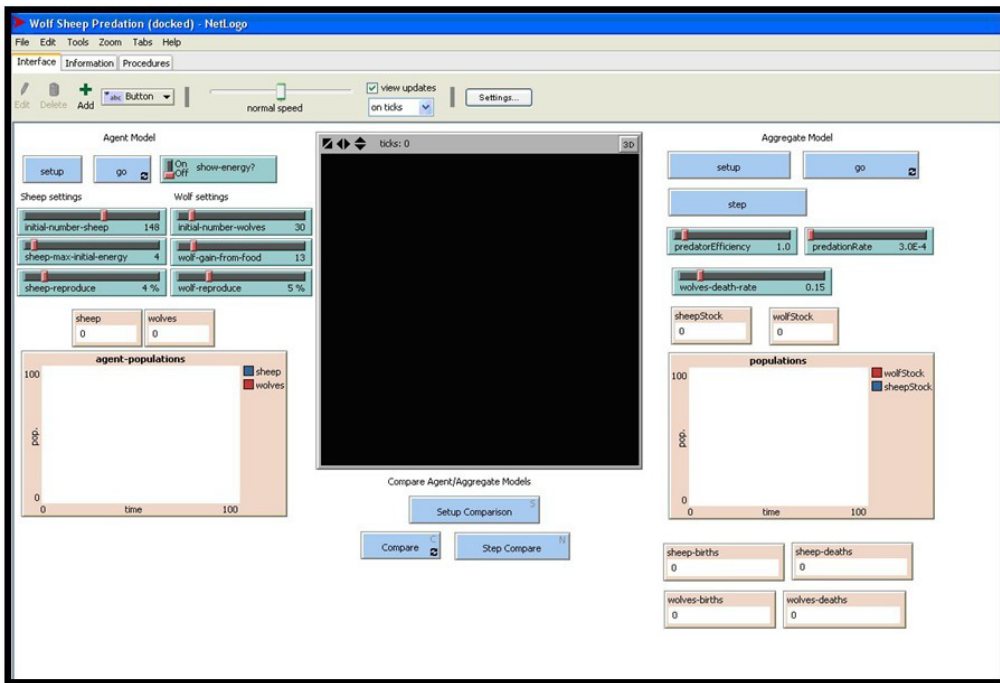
Wolf Sheep Predation (docked) - NetLogo

File Edit Tools Zoom Tabs Help

Interface Information Procedures

Edit Delete Add Button

normal speed

view updates

on ticks

Settings...

Agent Model

setup go

On Off show-energy?

Sheep settings

Wolf settings

initial-number-sheep 148

initial-number-wolves 30

sheep-max-initial-energy 4

wolf-gain-from-food 13

sheep-reproduce 4 %

wolf-reproduce 5 %

sheep 0

wolves 0

agent-populations

100

pop.

0

0 time 100

sheep

wolves

ticks: 0

3D

Compare Agent/Aggregate Models

Setup Comparison S

Compare C

Step Compare N

Aggregate Model

setup

go

step

predatorEfficiency 1.0

predationRate 3.0E-4

wolves-death-rate 0.15

sheepStock 0

wolfStock 0

populations

100

pop.

0

0 time 100

wolfStock

sheepStock

sheep-births 0

sheep-deaths 0

wolves-births 0

wolves-deaths 0